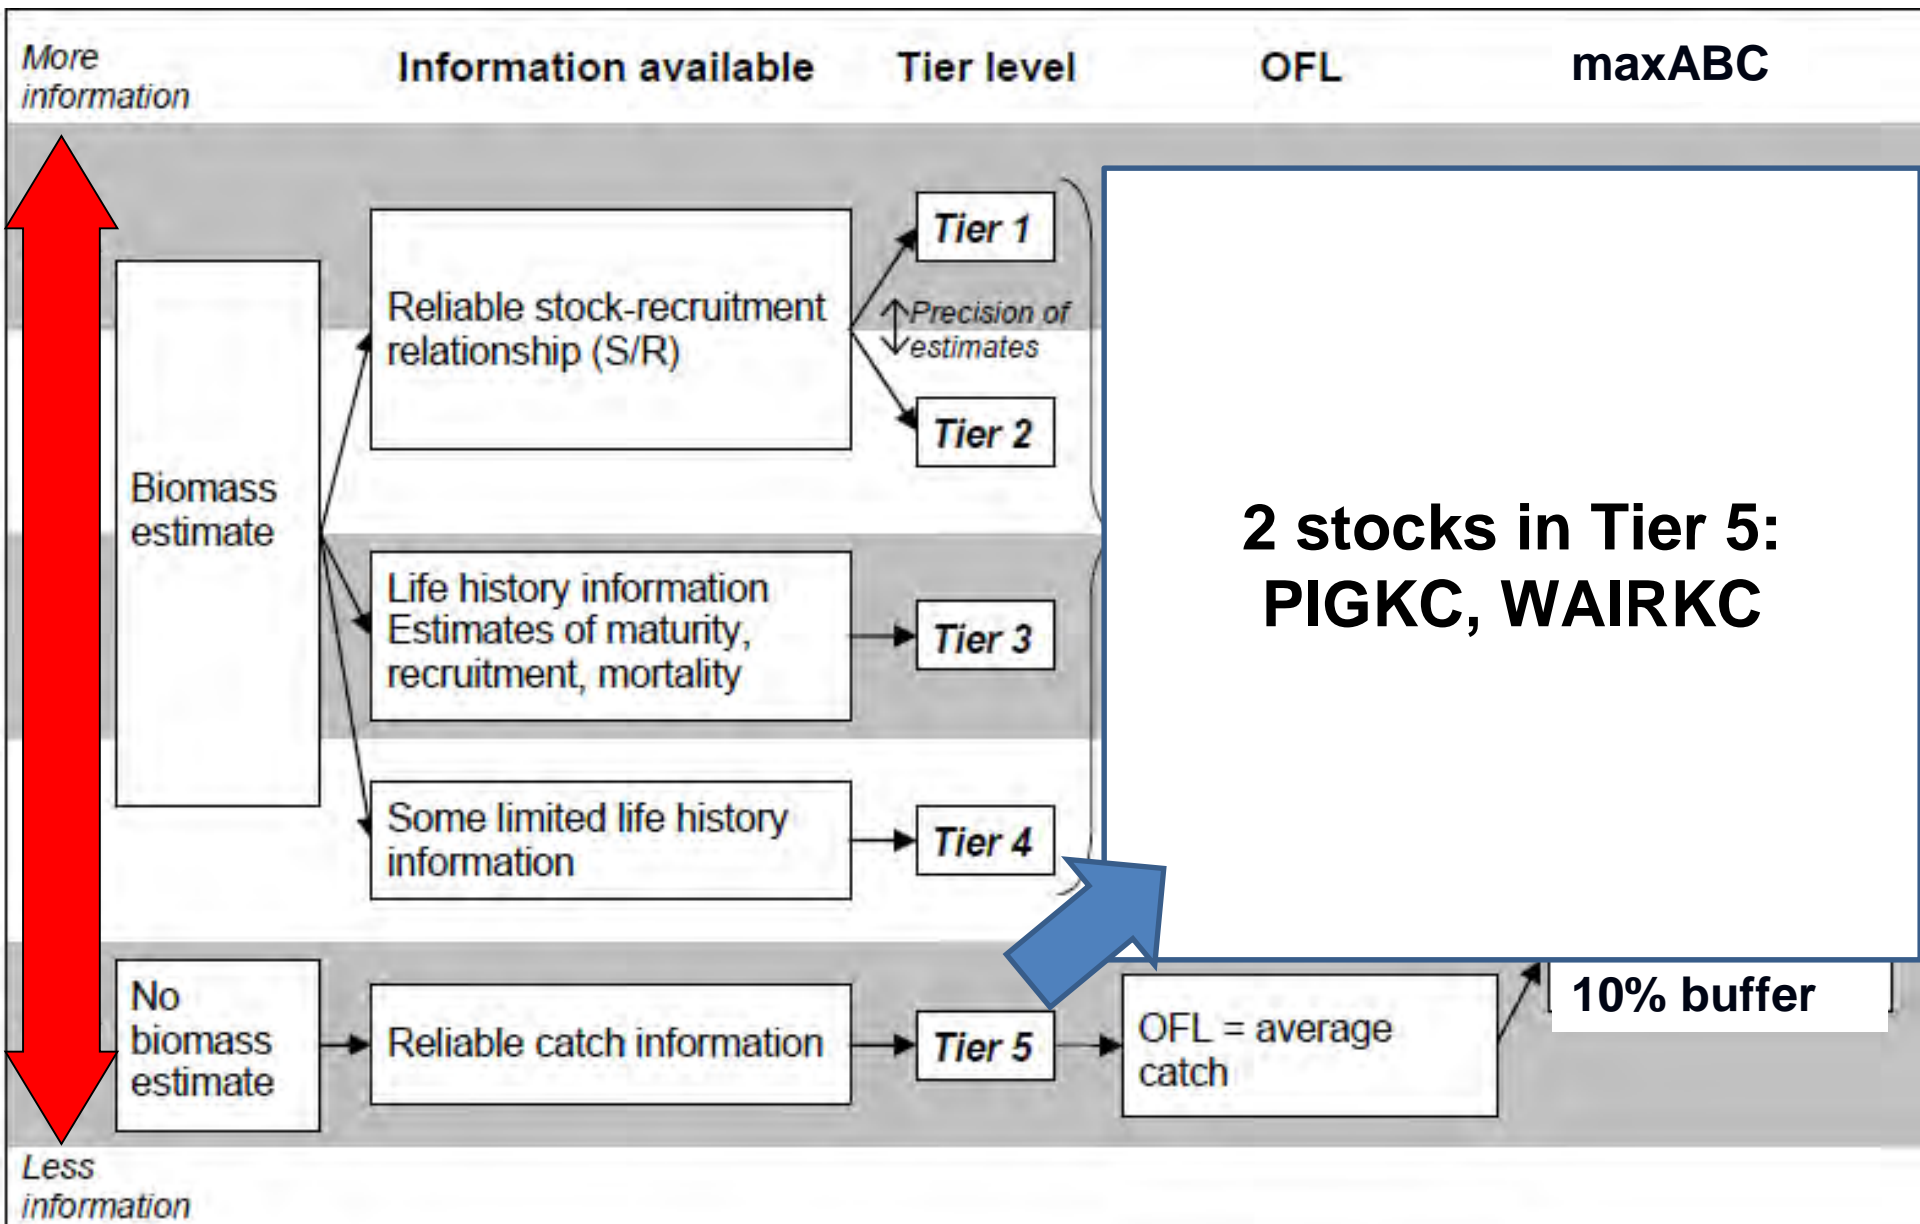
More information

Information available

Tier level

OFL

maxABC

Biomass estimate

Reliable stock-recruitment relationship (S/R)

Tier 1

Precision of estimates

Tier 2

Life history information Estimates of maturity, recruitment, mortality

Tier 3

Some limited life history information

Tier 4

2 stocks in Tier 5: PIGKC, WAIRKC

No biomass estimate

Reliable catch information

Tier 5

OFL = average catch

10% buffer

Less information